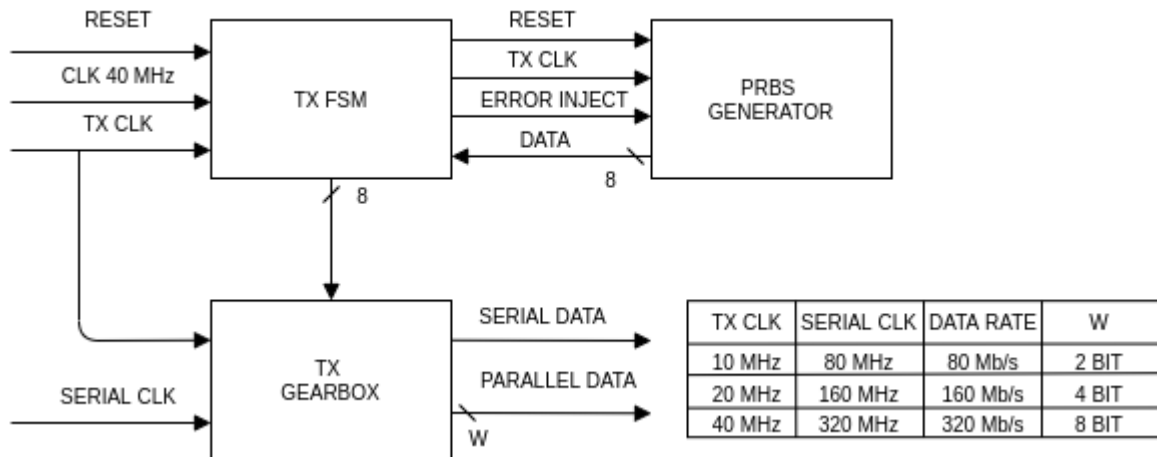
RESET

CLK 40 MHz

TX CLK

TX FSM

RESET

TX CLK

ERROR INJECT

DATA

PRBS GENERATOR

8

8

TX GEARBOX

SERIAL CLK

SERIAL DATA

PARALLEL DATA

W

| TX CLK | SERIAL CLK | DATA RATE | W |
|---|---|---|---|
| 10 MHz | 80 MHz | 80 Mb/s | 2 BIT |
| 20 MHz | 160 MHz | 160 Mb/s | 4 BIT |
| 40 MHz | 320 MHz | 320 Mb/s | 8 BIT |